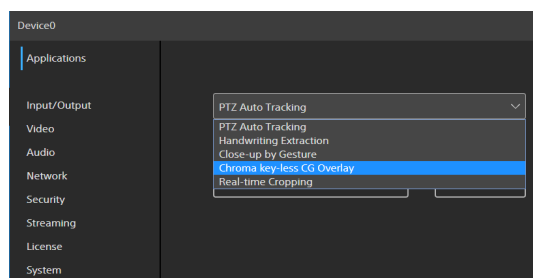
Device0

Applications

Input/Output
Video
Audio
Network
Security
Streaming
License
System

PTZ Auto Tracking

PTZ Auto Tracking
Handwriting Extraction
Close-up by Gesture
Chroma key-less CG Overlay
Real-time Cropping